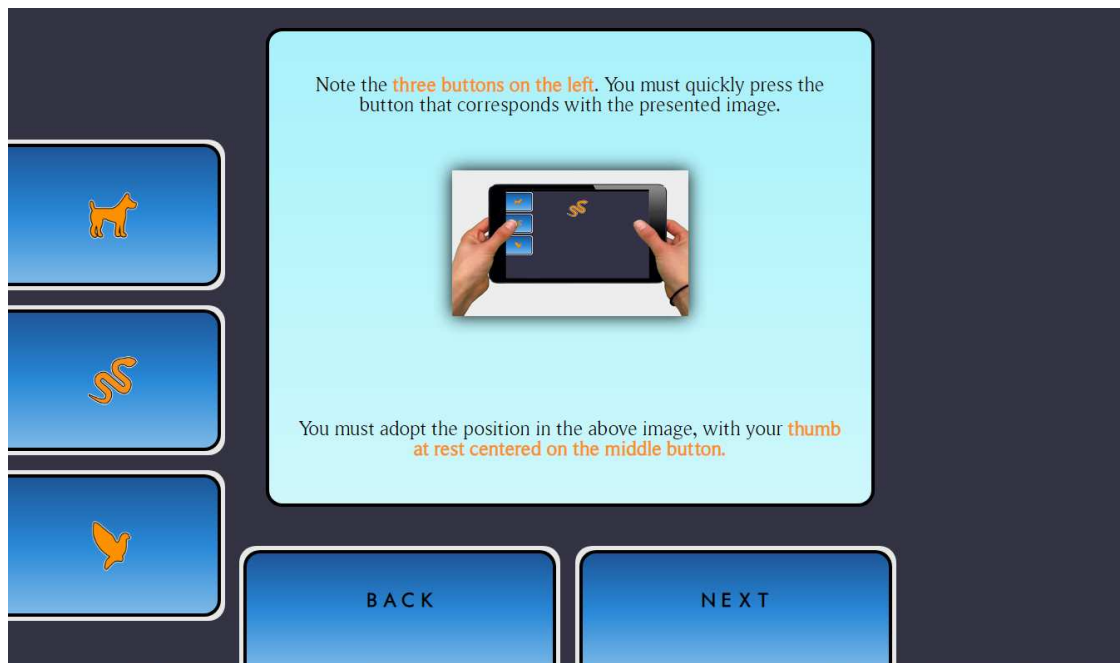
Note the three buttons on the left. You must quickly press the button that corresponds with the presented image.

You must adopt the position in the above image, with your thumb at rest centered on the middle button.

BACK

NEXT